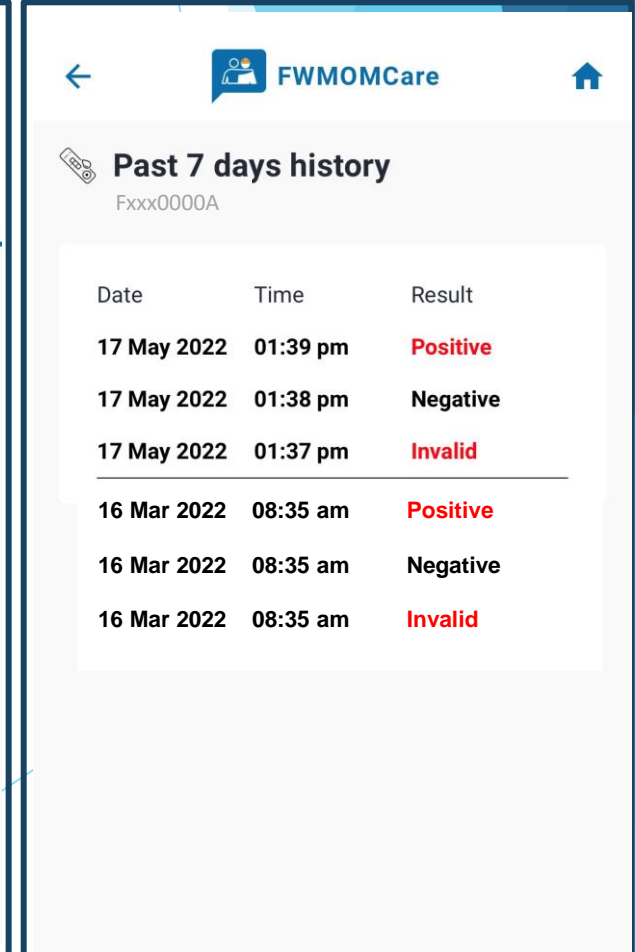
FWMOMCare

Past 7 days history
Fxxx0000A

| Date | Time | Result |
|---|---|---|
| 17 May 2022 | 01:39 pm | Positive |
| 17 May 2022 | 01:38 pm | Negative |
| 17 May 2022 | 01:37 pm | Invalid |
| 16 Mar 2022 | 08:35 am | Positive |
| 16 Mar 2022 | 08:35 am | Negative |
| 16 Mar 2022 | 08:35 am | Invalid |